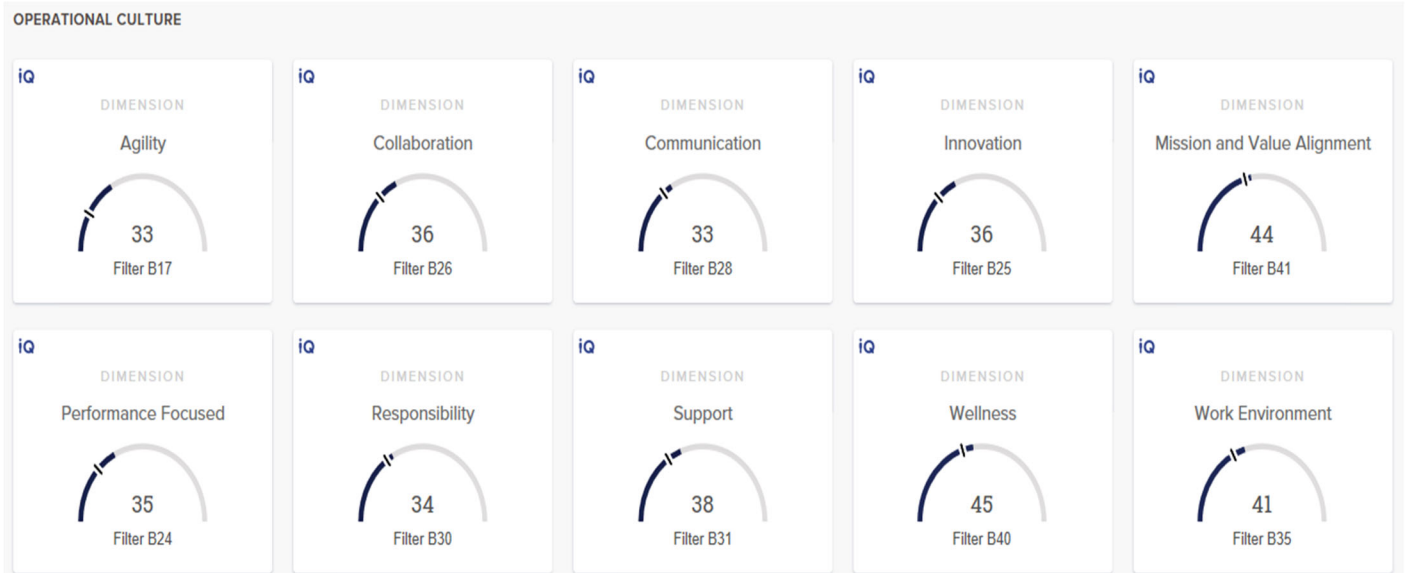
OPERATIONAL CULTURE

iQ
DIMENSION
Agility
33
Filter B17

iQ
DIMENSION
Collaboration
36
Filter B26

iQ
DIMENSION
Communication
33
Filter B28

iQ
DIMENSION
Innovation
36
Filter B25

iQ
DIMENSION
Mission and Value Alignment
44
Filter B41

iQ
DIMENSION
Performance Focused
35
Filter B24

iQ
DIMENSION
Responsibility
34
Filter B30

iQ
DIMENSION
Support
38
Filter B31

iQ
DIMENSION
Wellness
45
Filter B40

iQ
DIMENSION
Work Environment
41
Filter B35